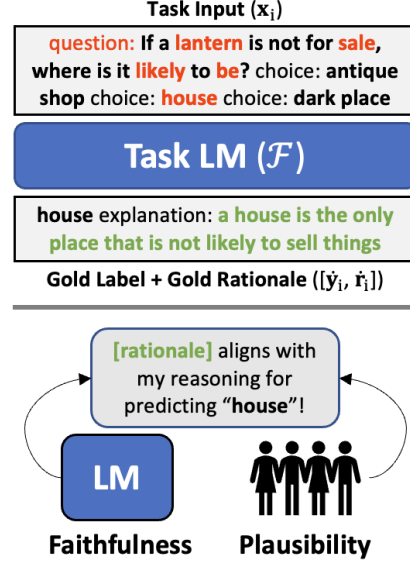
Task Input $(\mathbf{x}_i)$

question: If a lantern is not for sale, where is it likely to be? choice: antique shop choice: house choice: dark place

Task LM $(\mathcal{F})$

house explanation: a house is the only place that is not likely to sell things

Gold Label + Gold Rationale $([\dot{\mathbf{y}}_i, \dot{\mathbf{r}}_i])$

[rationale] aligns with my reasoning for predicting "house"!

LM

Faithfulness

Plausibility